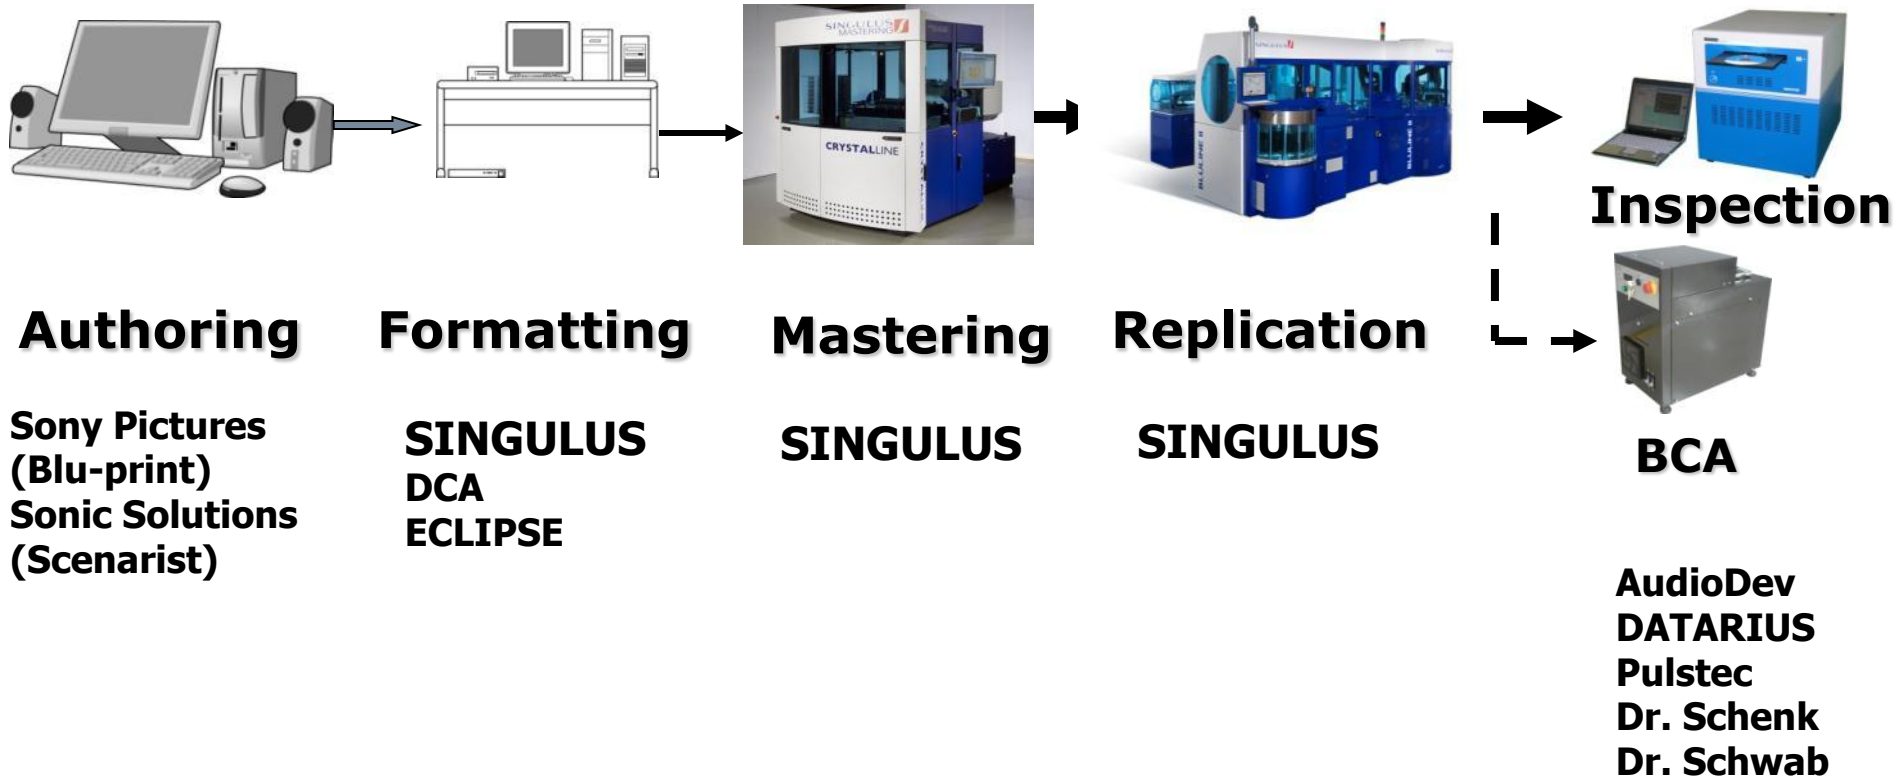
SINGULUS MASTERING

CRYSTALLINE

Inspection

Authoring

Sony Pictures
(Blu-print)
Sonic Solutions
(Scenarist)

Formatting

SINGULUS
DCA
ECLIPSE

Mastering

SINGULUS

Replication

SINGULUS

BCA

AudioDev
DATARIUS
Pulstec
Dr. Schenk
Dr. Schwab